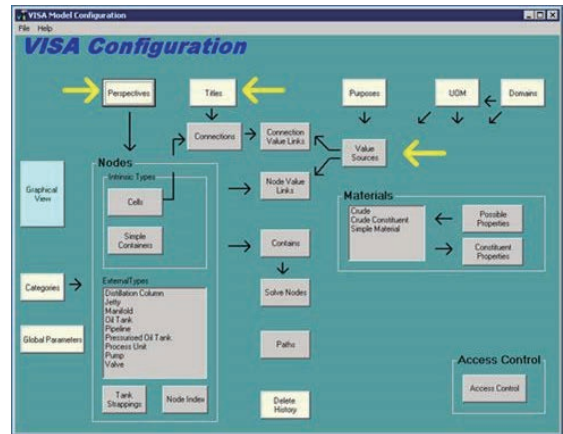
VISA Model Configuration
File Help

VISA Configuration

Perspectives

Titles

Purposes

UOM

Domains

Connections

Connection Value Links

Value Sources

Nodes

Intrinsic Types

Cells

Simple Containers

Node Value Links

Materials

Crude
Crude Constituent
Simple Material

Possible Properties

Constituent Properties

Graphical View

Contains

Categories

ExternalTypes
Distillation Column
Jetty
Manifold
Oil Tank
Pipeline
Pressurised Oil Tank
Process Unit
Pump
Valve

Solve Nodes

Global Parameters

Paths

Access Control

Access Control

Tank Strappings

Node Index

Delete History